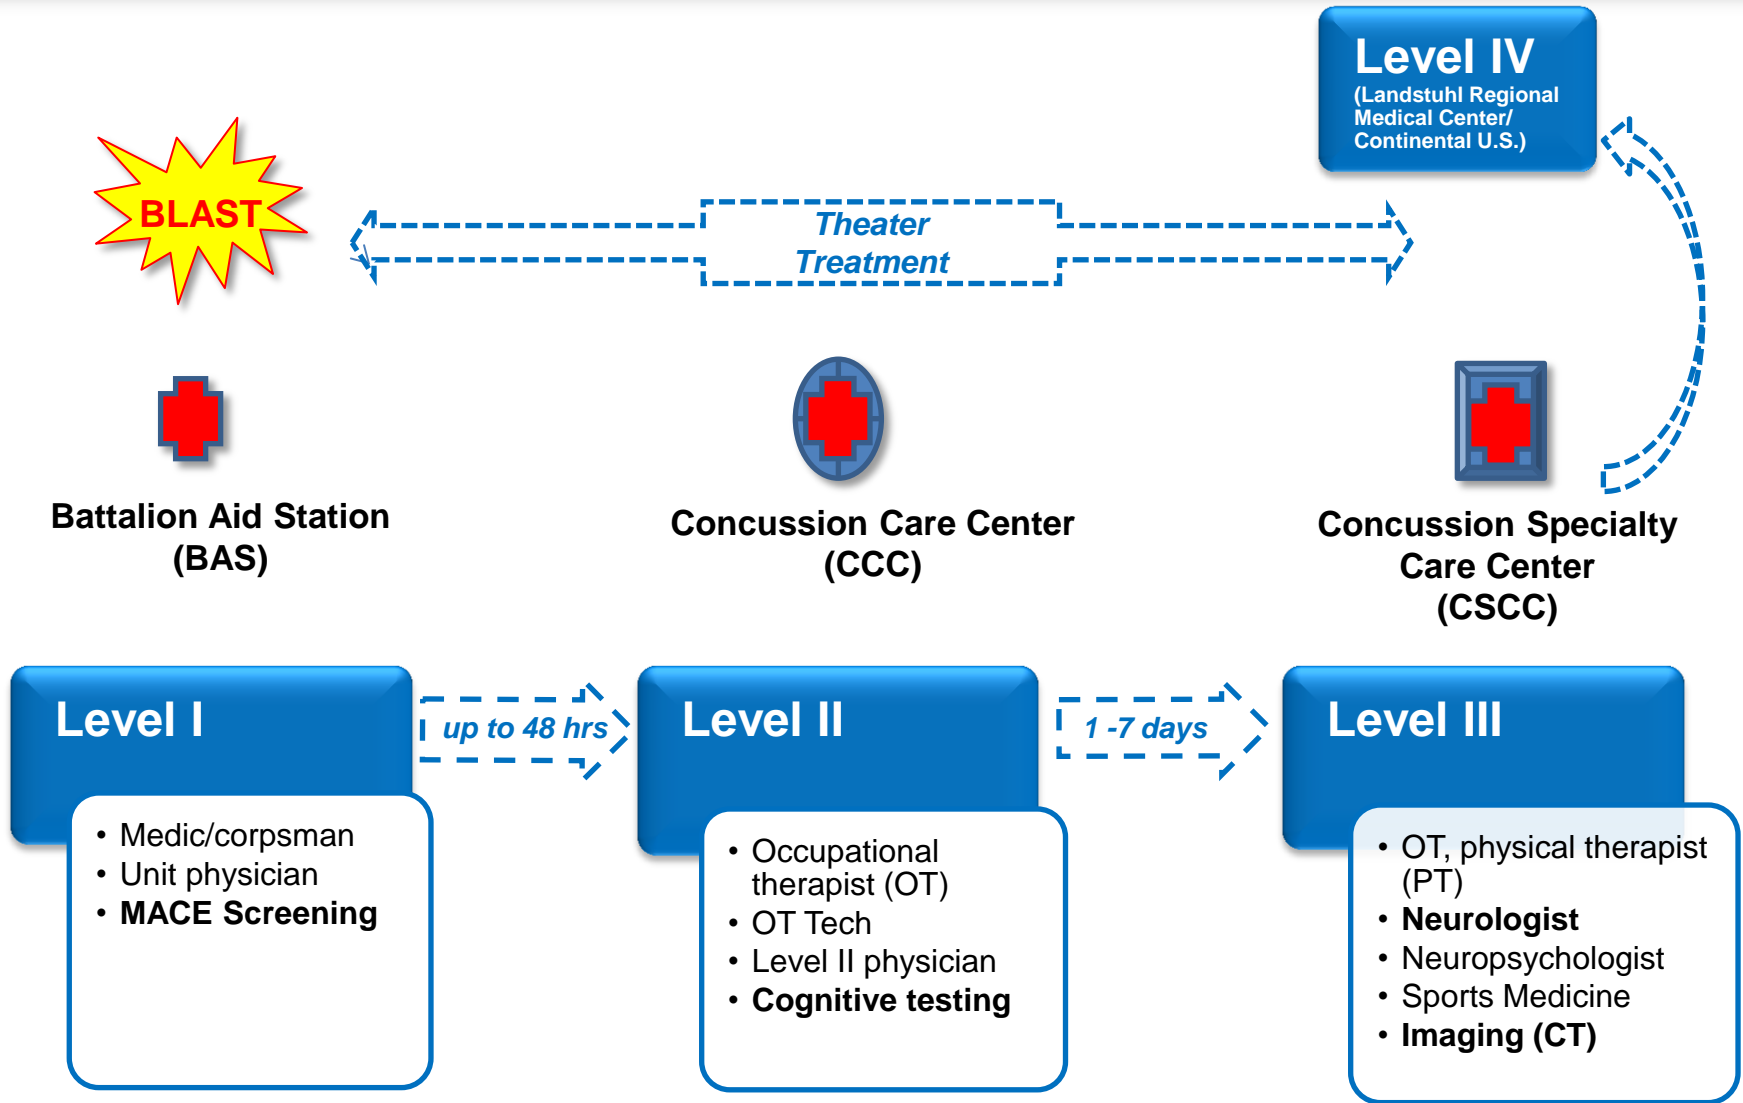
Level IV
(Landstuhl Regional Medical Center/ Continental U.S.)

BLAST

Theater Treatment

Battalion Aid Station (BAS)

Concussion Care Center (CCC)

Concussion Specialty Care Center (CSCC)

Level I

up to 48 hrs

Level II

1 -7 days

Level III

• Medic/corpsman
• Unit physician
• MACE Screening

• Occupational therapist (OT)
• OT Tech
• Level II physician
• Cognitive testing

• OT, physical therapist (PT)
• Neurologist
• Neuropsychologist
• Sports Medicine
• Imaging (CT)